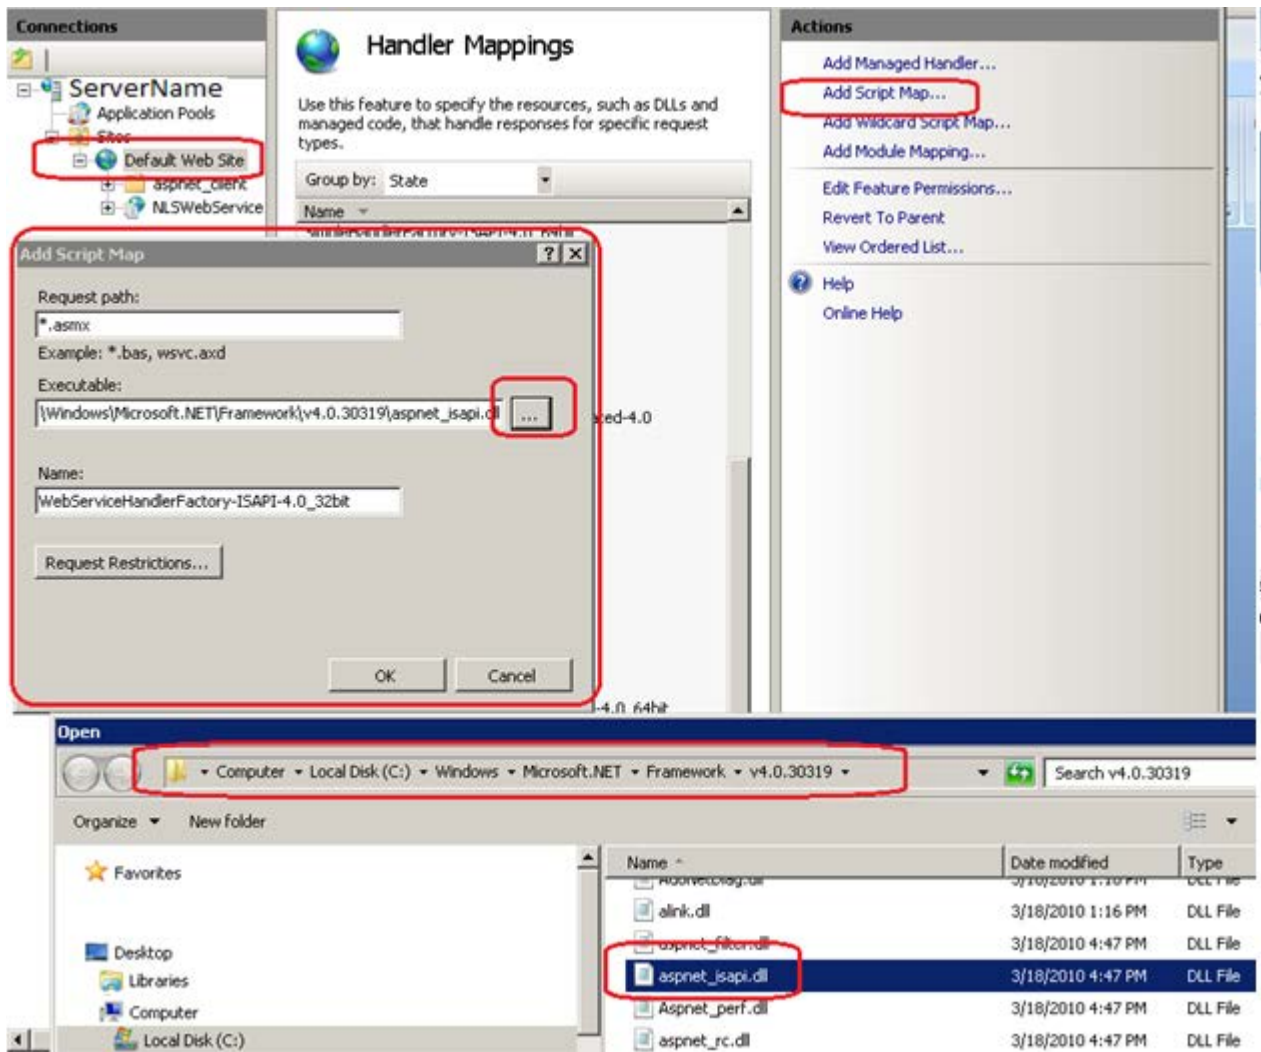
Connections

ServerName
Application Pools
Sites
Default Web Site
aspnet_client
NLSWebService

Handler Mappings

Use this feature to specify the resources, such as DLLs and managed code, that handle responses for specific request types.

Group by: State

Name

Add Script Map

Request path:
*.asmx
Example: *.bas, wsvc.axd

Executable:
\Windows\Microsoft.NET\Framework\v4.0.30319\aspnet_isapi.dll

...

Name:
WebServiceHandlerFactory-ISAPI-4.0_32bit

Request Restrictions...

OK
Cancel

ed-4.0

-4.0_64bit

Actions

Add Managed Handler...
Add Script Map...
Add Wildcard Script Map...
Add Module Mapping...
Edit Feature Permissions...
Revert To Parent
View Ordered List...
Help
Online Help

Open

Computer ▸ Local Disk (C:) ▸ Windows ▸ Microsoft.NET ▸ Framework ▸ v4.0.30319 ▸

Search v4.0.30319

Organize ▾ New folder

Favorites

Desktop
Libraries
Computer
Local Disk (C:)

| Name | Date modified | Type |
|---|---|---|
| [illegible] | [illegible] | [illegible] |
| alink.dll | 3/18/2010 1:16 PM | DLL File |
| aspnet_filter.dll | 3/18/2010 4:47 PM | DLL File |
| aspnet_isapi.dll | 3/18/2010 4:47 PM | DLL File |
| Aspnet_perf.dll | 3/18/2010 4:47 PM | DLL File |
| aspnet_rc.dll | 3/18/2010 4:47 PM | DLL File |